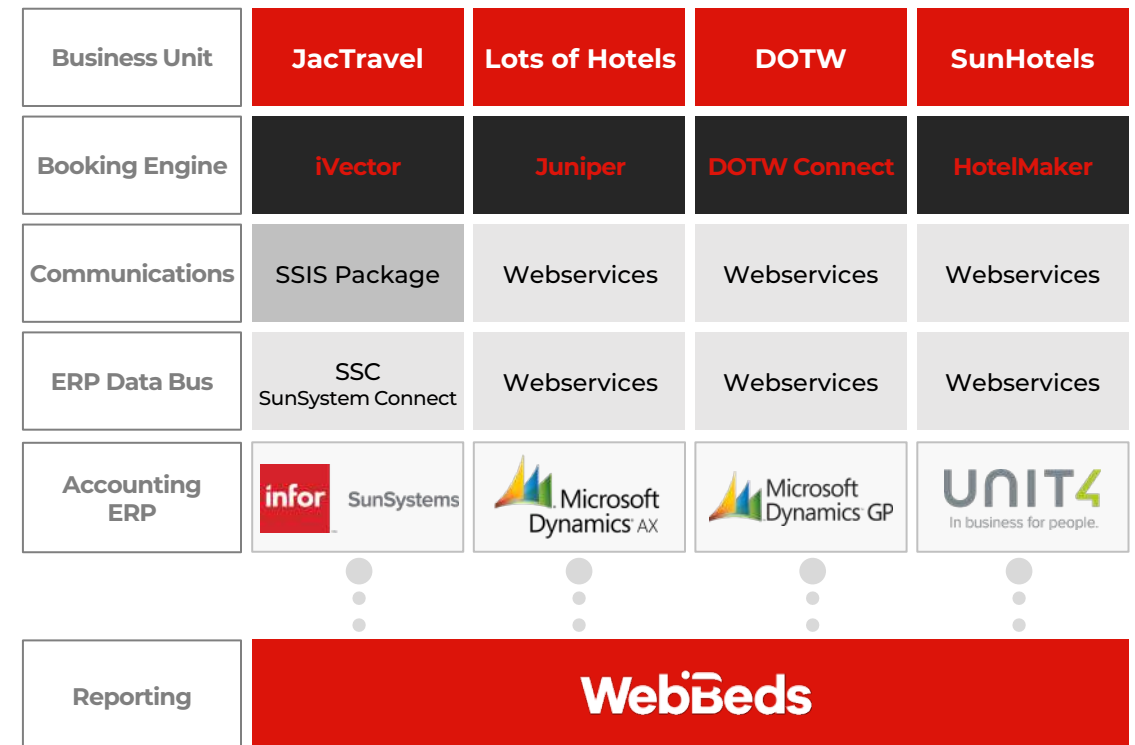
| Business Unit | JacTravel | Lots of Hotels | DOTW | SunHotels |
|---|---|---|---|---|
| Booking Engine | iVector | Juniper | DOTW Connect | HotelMaker |
| Communications | SSIS Package | Webservices | Webservices | Webservices |
| ERP Data Bus | SSC SunSystem Connect | Webservices | Webservices | Webservices |
| Accounting ERP | infor SunSystems | Microsoft Dynamics AX | Microsoft Dynamics GP | UNIT4 In business for people. |

Reporting

WebBeds